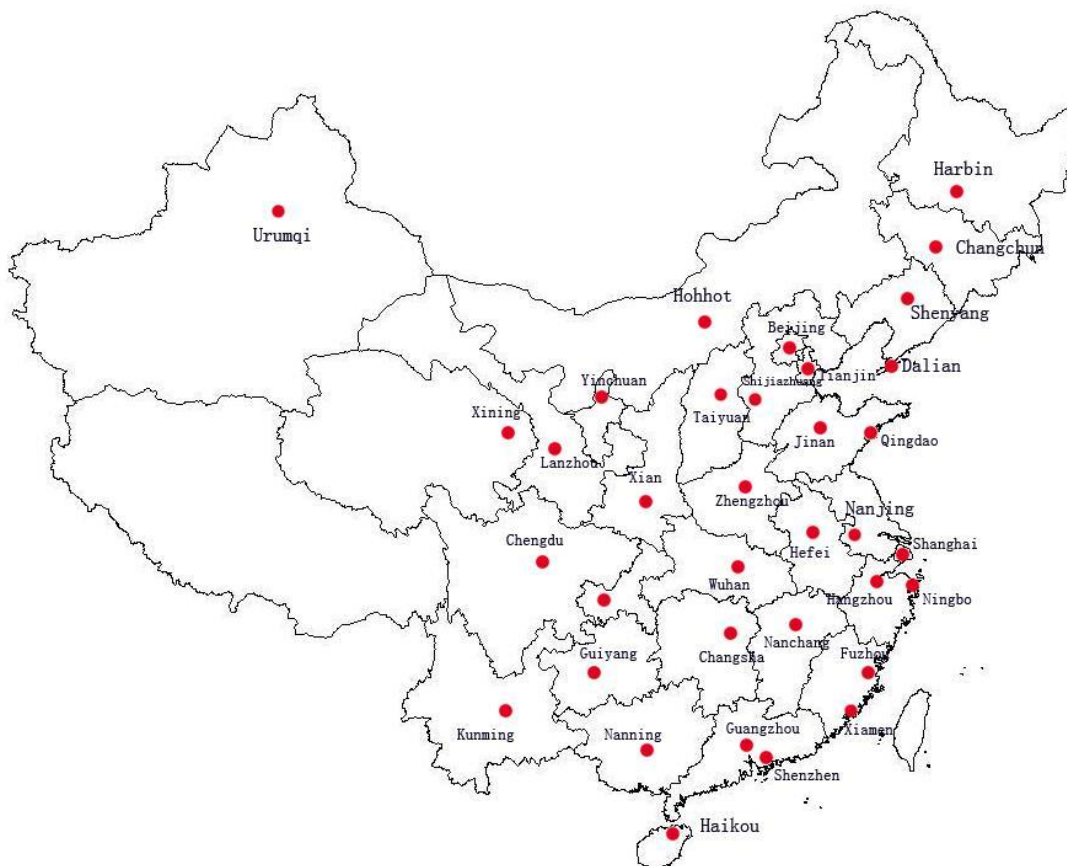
Harbin
Urumqi
Changchun
Hohhot
Shenyang
Beijing
Dalian
Tianjin
Yinchuan
Shijiazhuang
Xining
Taiyuan
Jinan
Qingdao
Lanzhou
Xian
Zhengzhou
Nanjing
Chengdu
Hefei
Shanghai
Wuhan
Hangzhou
Ningbo
Nanchang
Guiyang
Changsha
Fuzhou
Kunming
Nanning
Guangzhou
Xiamen
Shenzhen
Haikou